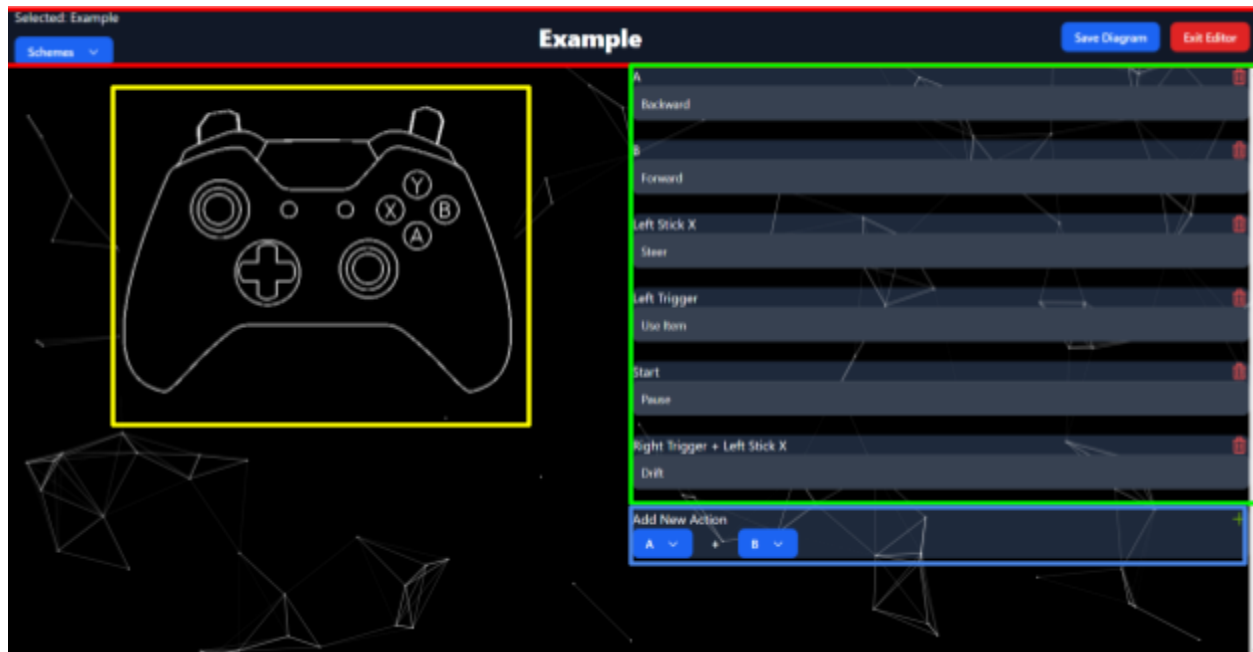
Selected: Example

Schemes

Example

Save Diagram

Exit Editor

Y

X

B

A

A

Backward

B

Forward

Left Stick X

Steer

Left Trigger

Use Item

Start

Pause

Right Trigger + Left Stick X

Drift

Add New Action

A

+

B

+